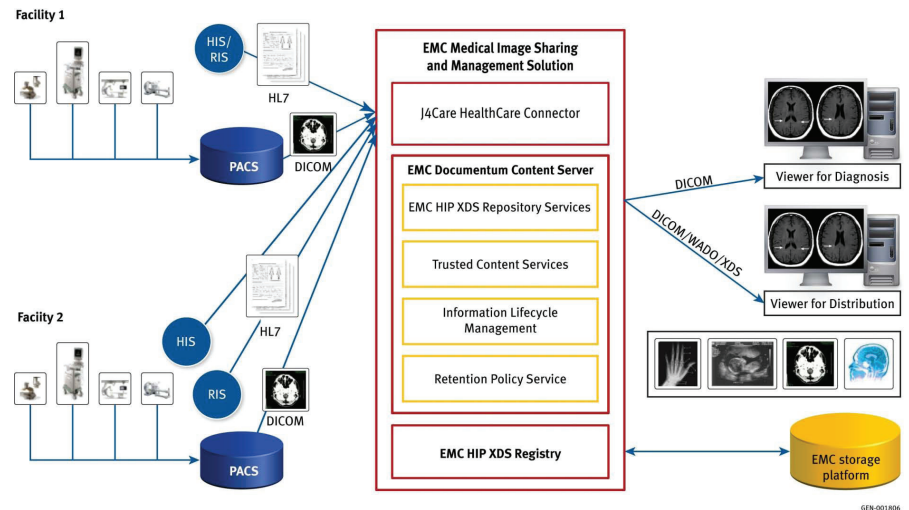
Facility 1

HIS/RIS

HL7

PACS

DICOM

Faciity 2

HIS

HL7

RIS

DICOM

PACS

EMC Medical Image Sharing and Management Solution

J4Care HealthCare Connector

EMC Documentum Content Server

EMC HIP XDS Repository Services

Trusted Content Services

Information Lifecycle Management

Retention Policy Service

EMC HIP XDS Registry

DICOM

DICOM/WADO/XDS

Viewer for Diagnosis

Viewer for Distribution

EMC storage platform

GEN-001806